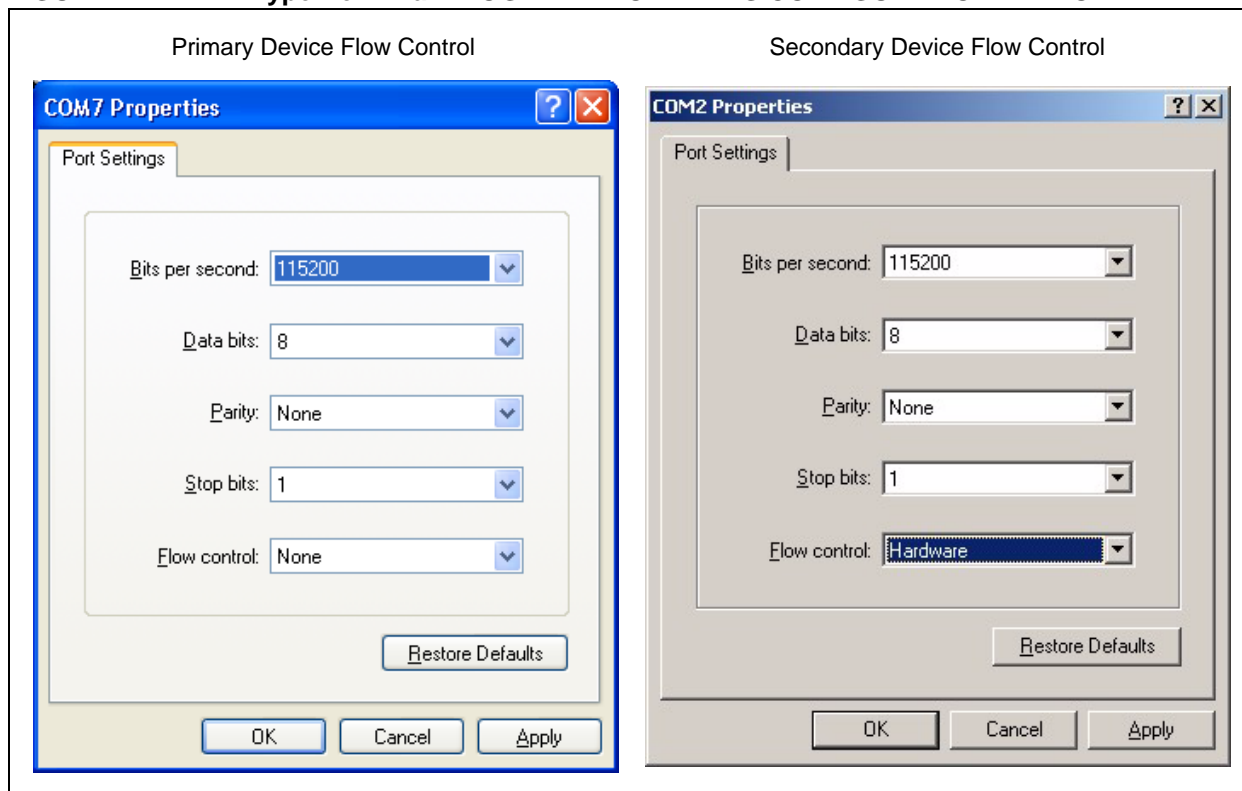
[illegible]

Primary Device Flow Control

COM7 Properties

Port Settings

Bits per second: 115200

Data bits: 8

Parity: None

Stop bits: 1

Flow control: None

Restore Defaults

OK Cancel Apply

Secondary Device Flow Control

COM2 Properties

Port Settings

Bits per second: 115200

Data bits: 8

Parity: None

Stop bits: 1

Flow control: Hardware

Restore Defaults

OK Cancel Apply